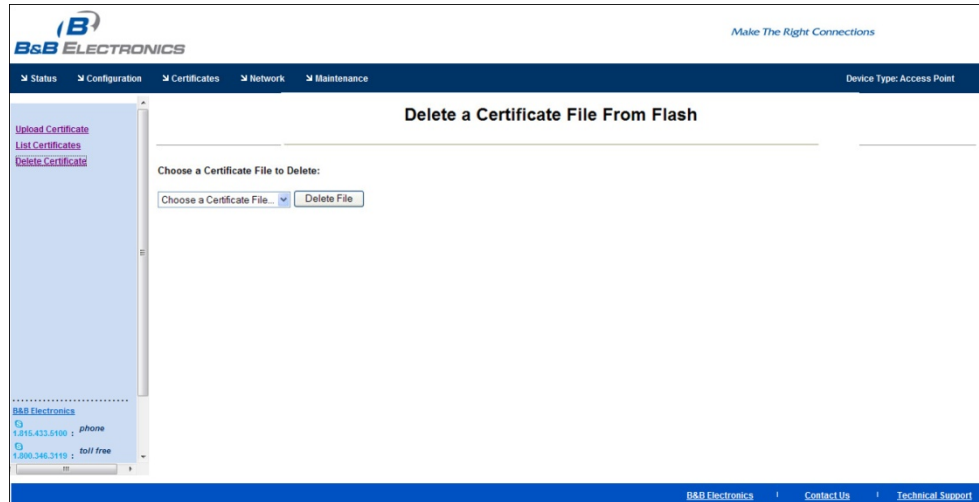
B&B ELECTRONICS

Make The Right Connections

Status Configuration Certificates Network Maintenance

Device Type: Access Point

Upload Certificate
List Certificates
Delete Certificate

Delete a Certificate File From Flash

Choose a Certificate File to Delete:

Choose a Certificate File...

Delete File

B&B Electronics
1.815.433.5100 : phone
1.800.346.3119 : toll free

B&B Electronics | Contact Us | Technical Support